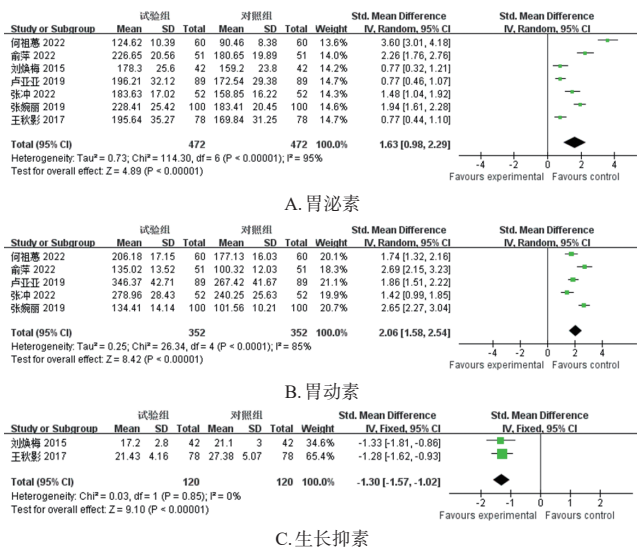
| Study or Subgroup | 试验组 Mean | SD | Total | 对照组 Mean | SD | Total | Weight | Std. Mean Difference IV, Random, 95% CI |
|---|---|---|---|---|---|---|---|---|
| 何祖蕙 2022 | 124.62 | 10.39 | 60 | 90.46 | 8.38 | 60 | 13.6% | 3.60 [3.01, 4.18] |
| 俞萍 2022 | 226.65 | 20.56 | 51 | 180.65 | 19.89 | 51 | 14.0% | 2.26 [1.76, 2.76] |
| 刘焕梅 2015 | 178.3 | 25.6 | 42 | 159.2 | 23.8 | 42 | 14.2% | 0.77 [0.32, 1.21] |
| 卢亚亚 2019 | 196.21 | 32.12 | 89 | 172.54 | 29.38 | 89 | 14.7% | 0.77 [0.46, 1.07] |
| 张冲 2022 | 183.63 | 17.02 | 52 | 158.85 | 16.22 | 52 | 14.3% | 1.48 [1.04, 1.92] |
| 张婉丽 2019 | 228.41 | 25.42 | 100 | 183.41 | 20.45 | 100 | 14.6% | 1.94 [1.61, 2.28] |
| 王秋影 2017 | 195.64 | 35.27 | 78 | 169.84 | 31.25 | 78 | 14.7% | 0.77 [0.44, 1.10] |
| Total (95% CI) | | | 472 | | | 472 | 100.0% | 1.63 [0.98, 2.29] |

Heterogeneity: Tau² = 0.73; Chi² = 114.30, df = 6 (P < 0.00001); I² = 95%
Test for overall effect: Z = 4.89 (P < 0.00001)

Std. Mean Difference IV, Random, 95% CI
-4 -2 0 2 4
Favours experimental Favours control

A. 胃泌素

| Study or Subgroup | 试验组 Mean | SD | Total | 对照组 Mean | SD | Total | Weight | Std. Mean Difference IV, Random, 95% CI |
|---|---|---|---|---|---|---|---|---|
| 何祖蕙 2022 | 206.18 | 17.15 | 60 | 177.13 | 16.03 | 60 | 20.1% | 1.74 [1.32, 2.16] |
| 俞萍 2022 | 135.02 | 13.52 | 51 | 100.32 | 12.03 | 51 | 18.3% | 2.69 [2.15, 3.23] |
| 卢亚亚 2019 | 346.37 | 42.71 | 89 | 267.42 | 41.67 | 89 | 21.1% | 1.86 [1.51, 2.22] |
| 张冲 2022 | 278.96 | 28.43 | 52 | 240.25 | 25.63 | 52 | 19.9% | 1.42 [0.99, 1.85] |
| 张婉丽 2019 | 134.41 | 14.14 | 100 | 101.56 | 10.21 | 100 | 20.7% | 2.65 [2.27, 3.04] |
| Total (95% CI) | | | 352 | | | 352 | 100.0% | 2.06 [1.58, 2.54] |

Heterogeneity: Tau² = 0.25; Chi² = 26.34, df = 4 (P < 0.0001); I² = 85%
Test for overall effect: Z = 8.42 (P < 0.00001)

Std. Mean Difference IV, Random, 95% CI
-4 -2 0 2 4
Favours experimental Favours control

B. 胃动素

| Study or Subgroup | 试验组 Mean | SD | Total | 对照组 Mean | SD | Total | Weight | Std. Mean Difference IV, Fixed, 95% CI |
|---|---|---|---|---|---|---|---|---|
| 刘焕梅 2015 | 17.2 | 2.8 | 42 | 21.1 | 3 | 42 | 34.6% | -1.33 [-1.81, -0.86] |
| 王秋影 2017 | 21.43 | 4.16 | 78 | 27.38 | 5.07 | 78 | 65.4% | -1.28 [-1.62, -0.93] |
| Total (95% CI) | | | 120 | | | 120 | 100.0% | -1.30 [-1.57, -1.02] |

Heterogeneity: Chi² = 0.03, df = 1 (P = 0.85); I² = 0%
Test for overall effect: Z = 9.10 (P < 0.00001)

Std. Mean Difference IV, Fixed, 95% CI
-2 -1 0 1 2
Favours experimental Favours control

C. 生长抑素